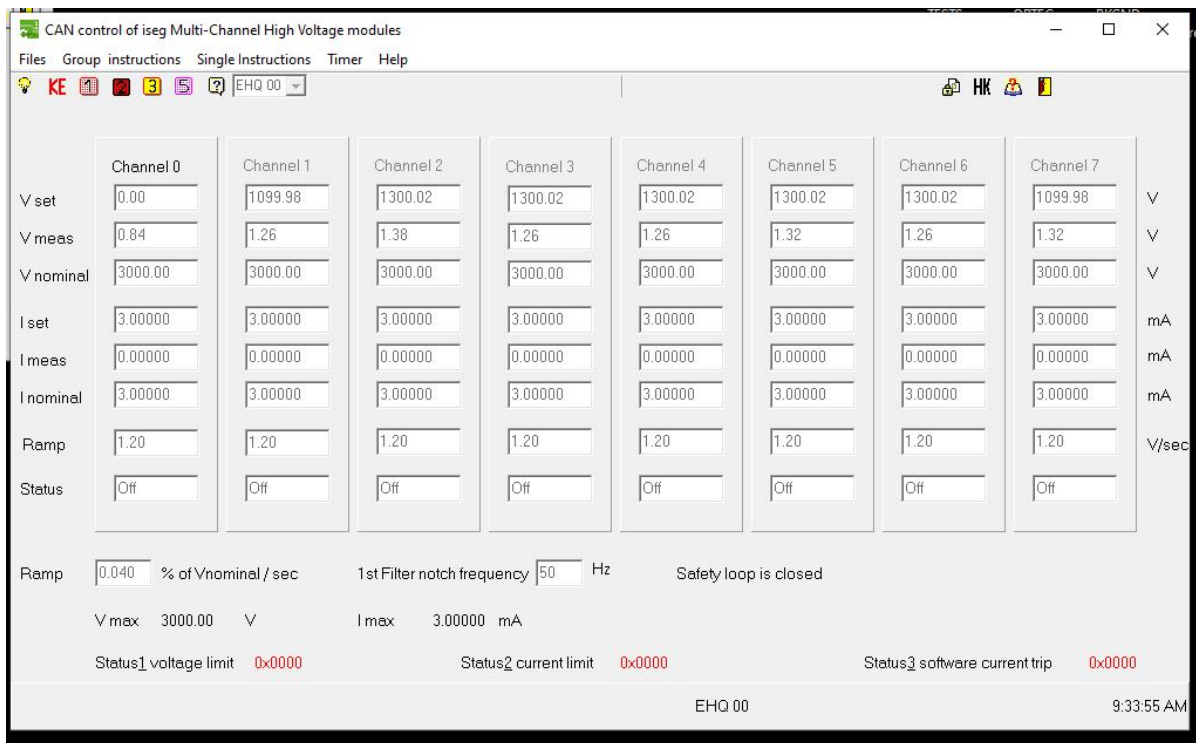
CAN control of iseg Multi-Channel High Voltage modules

Files Group instructions Single Instructions Timer Help

KE 1 2 3 5 ? EHQ 00

HK

| | Channel 0 | Channel 1 | Channel 2 | Channel 3 | Channel 4 | Channel 5 | Channel 6 | Channel 7 | |
|---|---|---|---|---|---|---|---|---|---|
| V set | 0.00 | 1099.98 | 1300.02 | 1300.02 | 1300.02 | 1300.02 | 1300.02 | 1099.98 | V |
| V meas | 0.84 | 1.26 | 1.38 | 1.26 | 1.26 | 1.32 | 1.26 | 1.32 | V |
| V nominal | 3000.00 | 3000.00 | 3000.00 | 3000.00 | 3000.00 | 3000.00 | 3000.00 | 3000.00 | V |
| I set | 3.00000 | 3.00000 | 3.00000 | 3.00000 | 3.00000 | 3.00000 | 3.00000 | 3.00000 | mA |
| I meas | 0.00000 | 0.00000 | 0.00000 | 0.00000 | 0.00000 | 0.00000 | 0.00000 | 0.00000 | mA |
| I nominal | 3.00000 | 3.00000 | 3.00000 | 3.00000 | 3.00000 | 3.00000 | 3.00000 | 3.00000 | mA |
| Ramp | 1.20 | 1.20 | 1.20 | 1.20 | 1.20 | 1.20 | 1.20 | 1.20 | V/sec |
| Status | Off | Off | Off | Off | Off | Off | Off | Off | |

Ramp 0.040 % of Vnominal / sec 1st Filter notch frequency 50 Hz Safety loop is closed

V max 3000.00 V I max 3.00000 mA

Status1 voltage limit 0x0000 Status2 current limit 0x0000 Status3 software current trip 0x0000

EHQ 00 9:33:55 AM